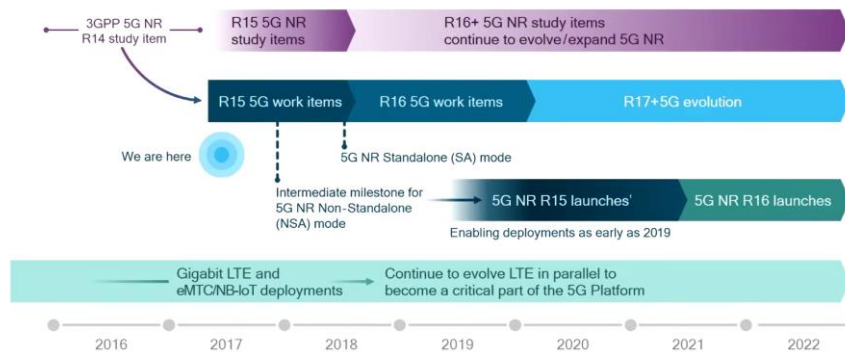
3GPP 5G NR R14 study item

R15 5G NR study items

R16+ 5G NR study items continue to evolve/expand 5G NR

R15 5G work items

R16 5G work items

R17+5G evolution

We are here

5G NR Standalone (SA) mode

Intermediate milestone for 5G NR Non-Standalone (NSA) mode

5G NR R15 launches¹

5G NR R16 launches

Enabling deployments as early as 2019

Gigabit LTE and eMTC/NB-IoT deployments

Continue to evolve LTE in parallel to become a critical part of the 5G Platform

2016

2017

2018

2019

2020

2021

2022